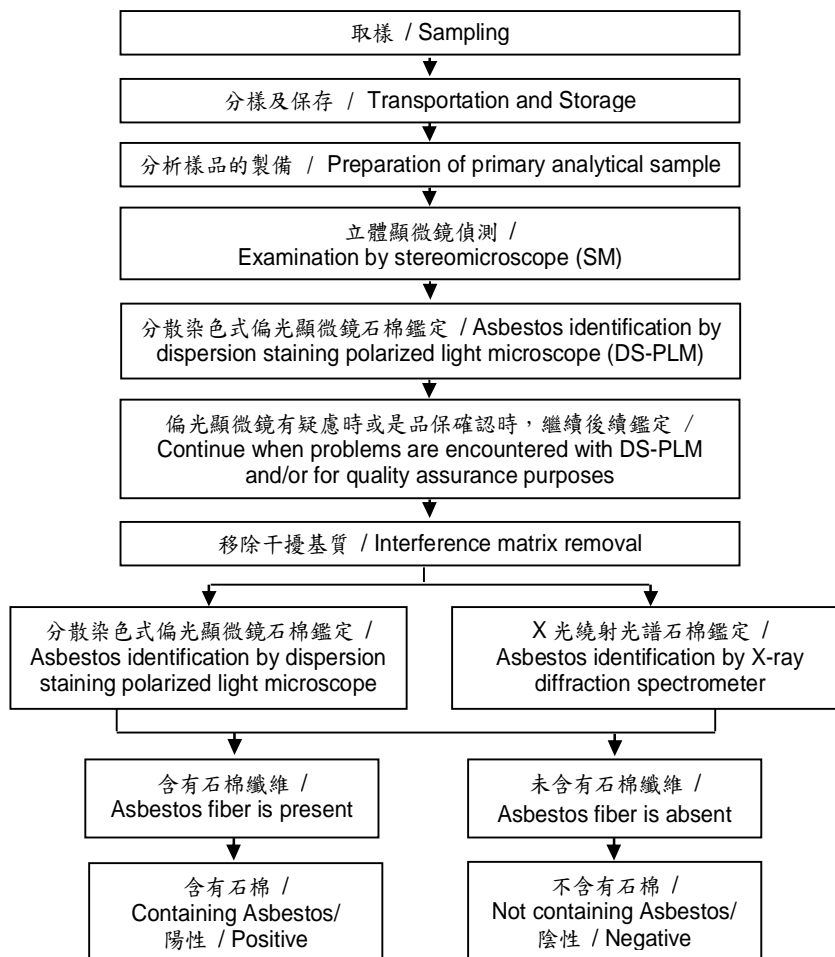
取樣 / Sampling

分樣及保存 / Transportation and Storage

分析樣品的製備 / Preparation of primary analytical sample

立體顯微鏡偵測 / Examination by stereomicroscope (SM)

分散染色式偏光顯微鏡石棉鑑定 / Asbestos identification by dispersion staining polarized light microscope (DS-PLM)

偏光顯微鏡有疑慮時或是品保確認時，繼續後續鑑定 / Continue when problems are encountered with DS-PLM and/or for quality assurance purposes

移除干擾基質 / Interference matrix removal

分散染色式偏光顯微鏡石棉鑑定 / Asbestos identification by dispersion staining polarized light microscope

X 光繞射光譜石棉鑑定 / Asbestos identification by X-ray diffraction spectrometer

含有石棉纖維 / Asbestos fiber is present

未含有石棉纖維 / Asbestos fiber is absent

含有石棉 / Containing Asbestos/ 陽性 / Positive

不含有石棉 / Not containing Asbestos/ 陰性 / Negative